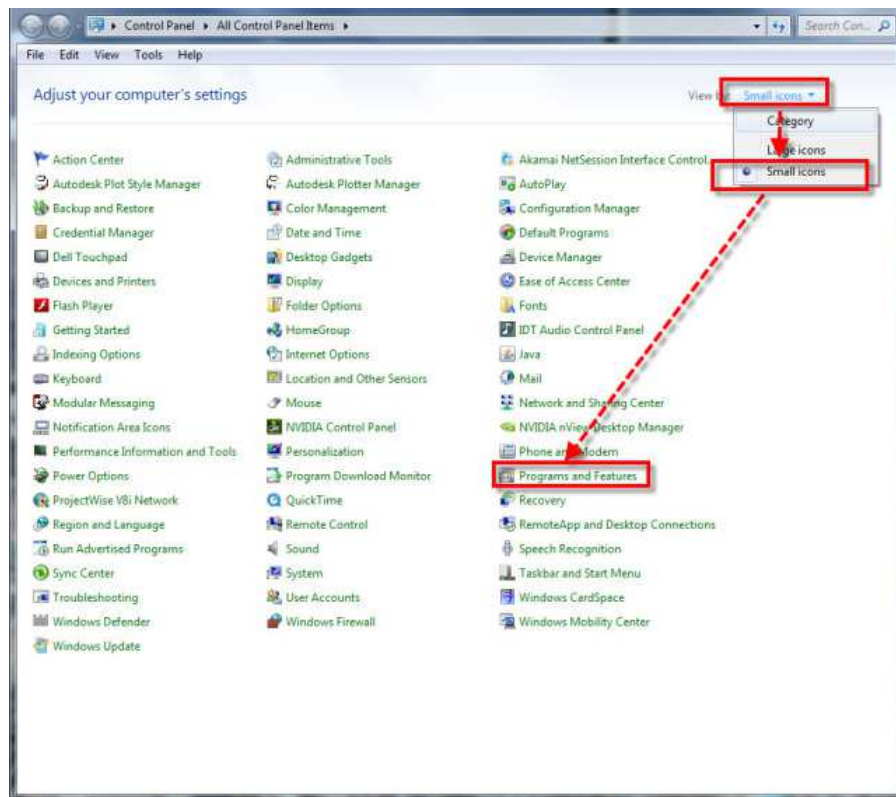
Control Panel ▸ All Control Panel Items ▸

Search Con...

File Edit View Tools Help

Adjust your computer's settings

View by: Small icons ▾

Category
Large icons
Small icons

Action Center
Autodesk Plot Style Manager
Backup and Restore
Credential Manager
Dell Touchpad
Devices and Printers
Flash Player
Getting Started
Indexing Options
Keyboard
Modular Messaging
Notification Area Icons
Performance Information and Tools
Power Options
ProjectWise V8i Network
Region and Language
Run Advertised Programs
Sync Center
Troubleshooting
Windows Defender
Windows Update

Administrative Tools
Autodesk Plotter Manager
Color Management
Date and Time
Desktop Gadgets
Display
Folder Options
HomeGroup
Internet Options
Location and Other Sensors
Mouse
NVIDIA Control Panel
Personalization
Program Download Monitor
QuickTime
Remote Control
Sound
System
User Accounts
Windows Firewall

Akamai NetSession Interface Control
AutoPlay
Configuration Manager
Default Programs
Device Manager
Ease of Access Center
Fonts
IDT Audio Control Panel
Java
Mail
Network and Sharing Center
NVIDIA nView Desktop Manager
Phone and Modem
Programs and Features
Recovery
RemoteApp and Desktop Connections
Speech Recognition
Taskbar and Start Menu
Windows CardSpace
Windows Mobility Center